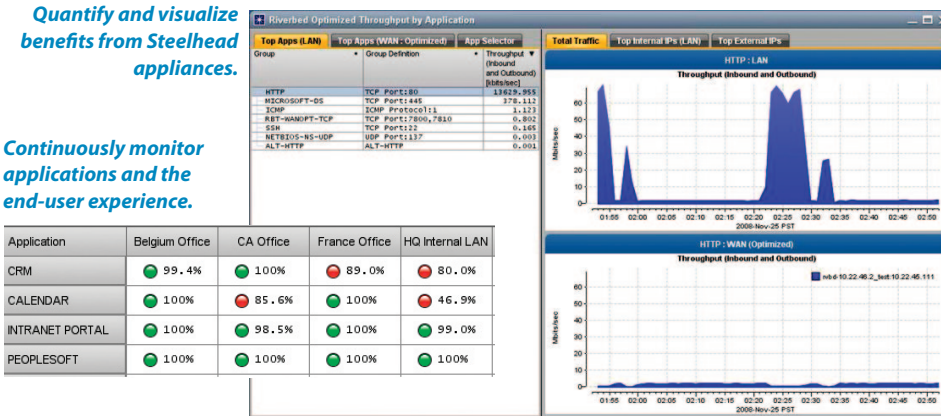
Quantify and visualize benefits from Steelhead appliances.

Continuously monitor applications and the end-user experience.

Riverbed Optimized Throughput by Application

Top Apps (LAN) | Top Apps (WAN : Optimized) | App Selector

| Group | Group Definition | Throughput (Inbound and Outbound) [kbits/sec] |
|---|---|---|
| HTTP | TCP Port:80 | 13629.955 |
| MICROSOFT-DS | TCP Port:445 | 378.112 |
| ICMP | ICMP Protocol:1 | 1.123 |
| RBT-WANOPT-TCP | TCP Port:7800,7810 | 0.802 |
| SSH | TCP Port:22 | 0.165 |
| NETBIOS-NS-UDP | UDP Port:137 | 0.003 |
| ALT-HTTP | ALT-HTTP | 0.001 |

Total Traffic | Top Internal IPs (LAN) | Top External IPs

HTTP : LAN
Throughput (Inbound and Outbound)
Mbits/sec
60 50 40 30 20 10 0
01:55 02:00 02:05 02:10 02:15 02:20 02:25 02:30 02:35 02:40 02:45 02:50
2008-Nov-25 PST

HTTP : WAN (Optimized)
Throughput (Inbound and Outbound)
rvbd-10.22.46.2_test:10.22.46.111
Mbits/sec
60 50 40 30 20 10 0
01:55 02:00 02:05 02:10 02:15 02:20 02:25 02:30 02:35 02:40 02:45 02:50
2008-Nov-25 PST

| Application | Belgium Office | CA Office | France Office | HQ Internal LAN |
|---|---|---|---|---|
| CRM | 99.4% | 100% | 89.0% | 80.0% |
| CALENDAR | 100% | 85.6% | 100% | 46.9% |
| INTRANET PORTAL | 100% | 98.5% | 100% | 99.0% |
| PEOPLESOFT | 100% | 100% | 100% | 100% |